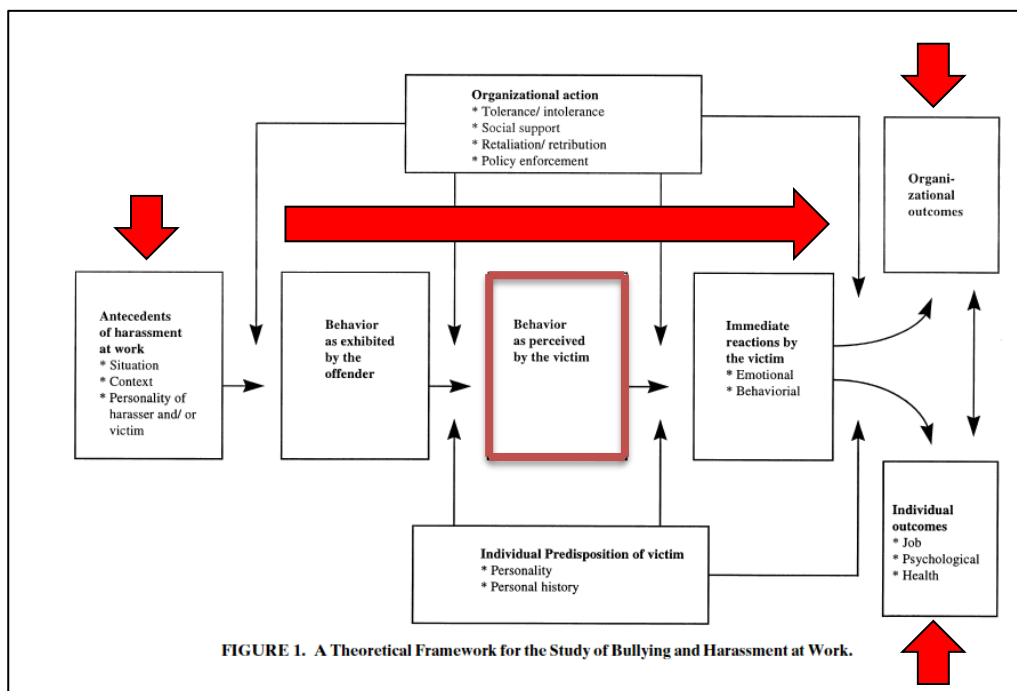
Organizational action
* Tolerance/ intolerance
* Social support
* Retaliation/ retribution
* Policy enforcement

Organizational outcomes

Antecedents of harassment at work
* Situation
* Context
* Personality of harasser and/ or victim

Behavior as exhibited by the offender

Behavior as perceived by the victim

Immediate reactions by the victim
* Emotional
* Behaviorial

Individual Predisposition of victim
* Personality
* Personal history

Individual outcomes
* Job
* Psychological
* Health

FIGURE 1. A Theoretical Framework for the Study of Bullying and Harassment at Work.